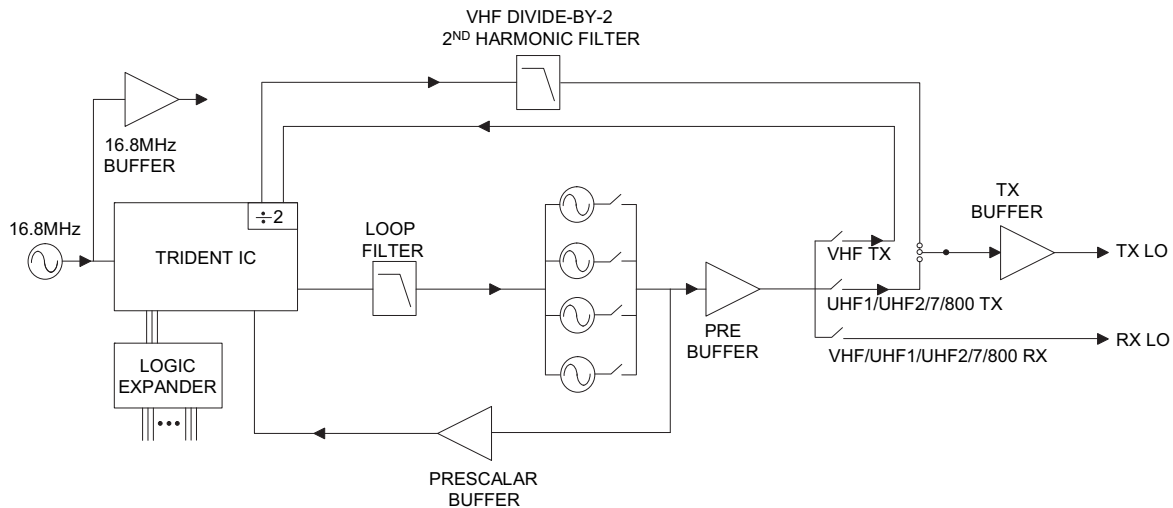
VHF DIVIDE-BY-2
2$^{ND}$ HARMONIC FILTER

16.8MHz
BUFFER

16.8MHz

$\div 2$

TRIDENT IC

LOOP
FILTER

TX
BUFFER

VHF TX

TX LO

UHF1/UHF2/7/800 TX

PRE
BUFFER

RX LO

VHF/UHF1/UHF2/7/800 RX

LOGIC
EXPANDER

PRESCALAR
BUFFER